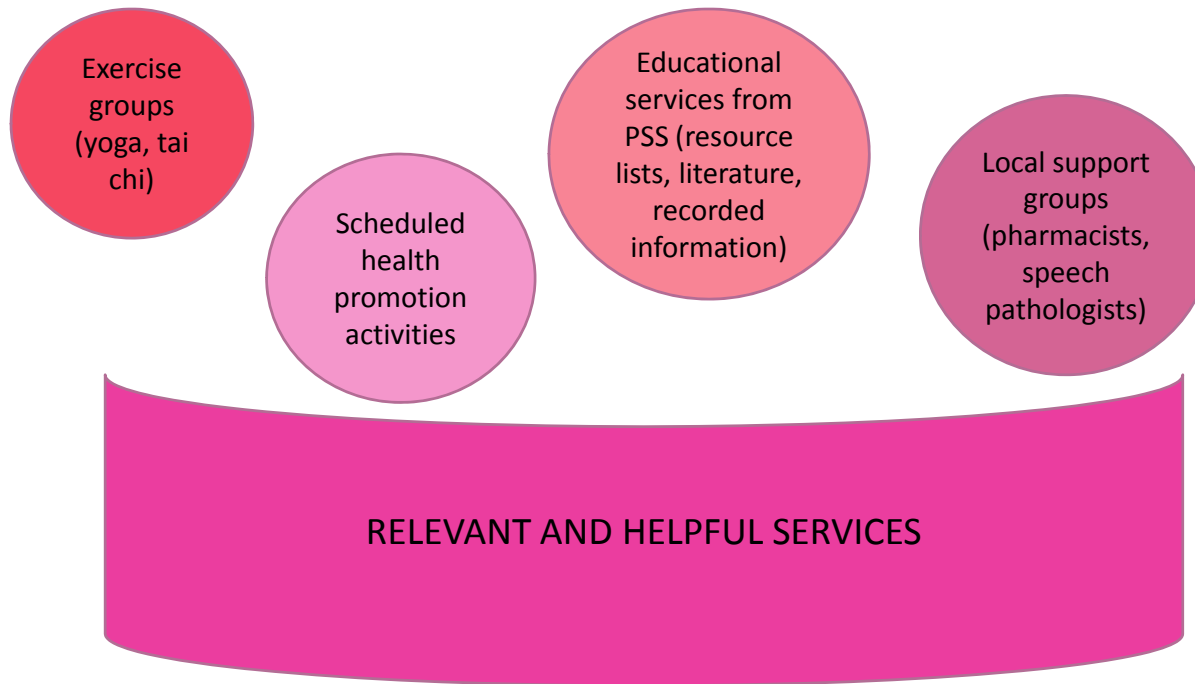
Exercise groups (yoga, tai chi)

Scheduled health promotion activities

Educational services from PSS (resource lists, literature, recorded information)

Local support groups (pharmacists, speech pathologists)

RELEVANT AND HELPFUL SERVICES